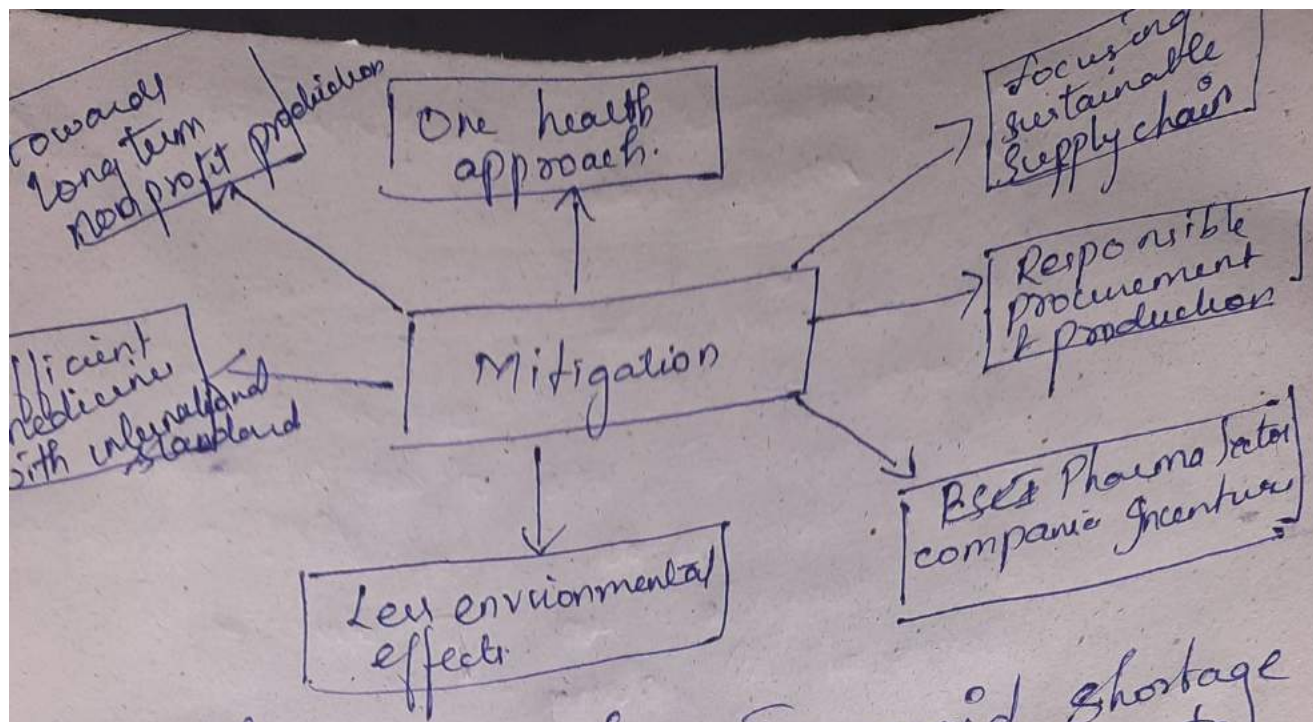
towards Long term nonprofit production

One health approach.

Focusing sustainable Supply chain

Responsible procurement & production

Mitigation

fficient medicines with international standard

Best Pharma Sector companies Incentive

Less envrionmental effects

d shortage